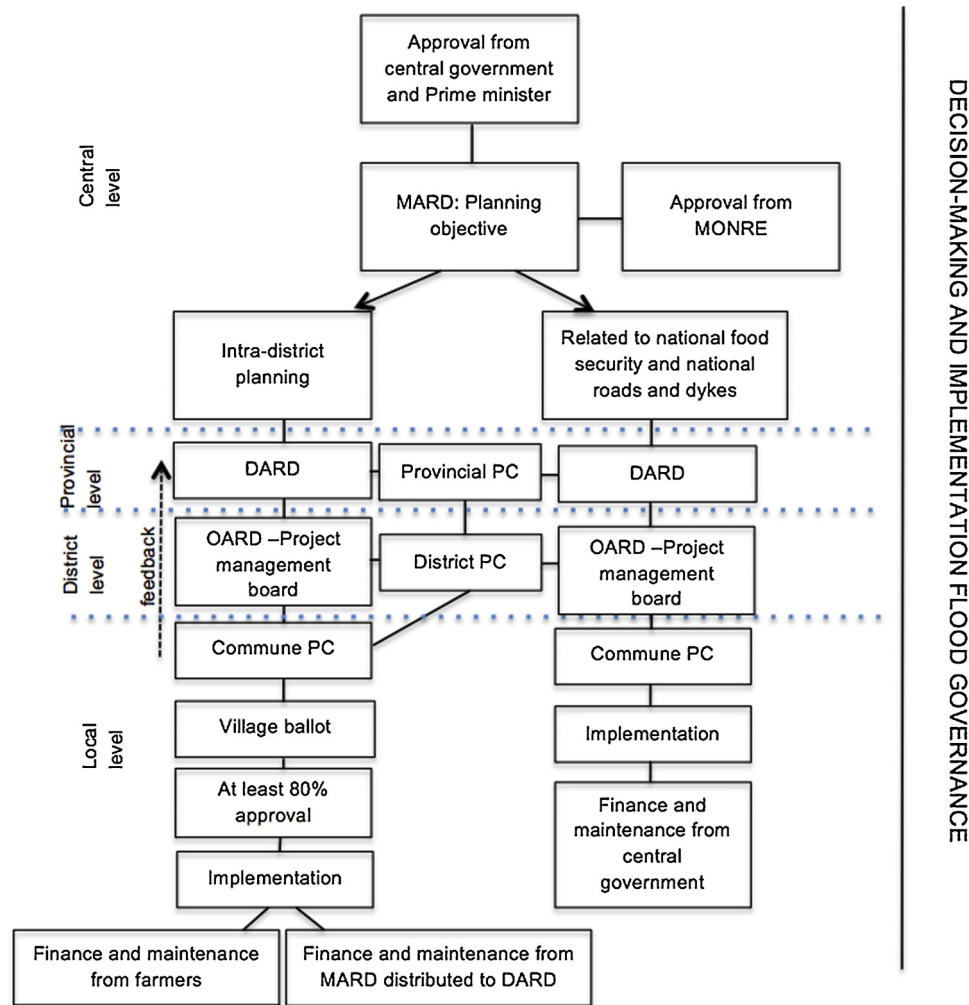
Approval from central government and Prime minister

Central level

MARD: Planning objective

Approval from MONRE

Intra-district planning

Related to national food security and national roads and dykes

Provincial level

DARD

Provincial PC

DARD

District level

feedback

OARD –Project management board

District PC

OARD –Project management board

Commune PC

Commune PC

Local level

Village ballot

Implementation

At least 80% approval

Finance and maintenance from central government

Implementation

Finance and maintenance from farmers

Finance and maintenance from MARD distributed to DARD

DECISION-MAKING AND IMPLEMENTATION FLOOD GOVERNANCE